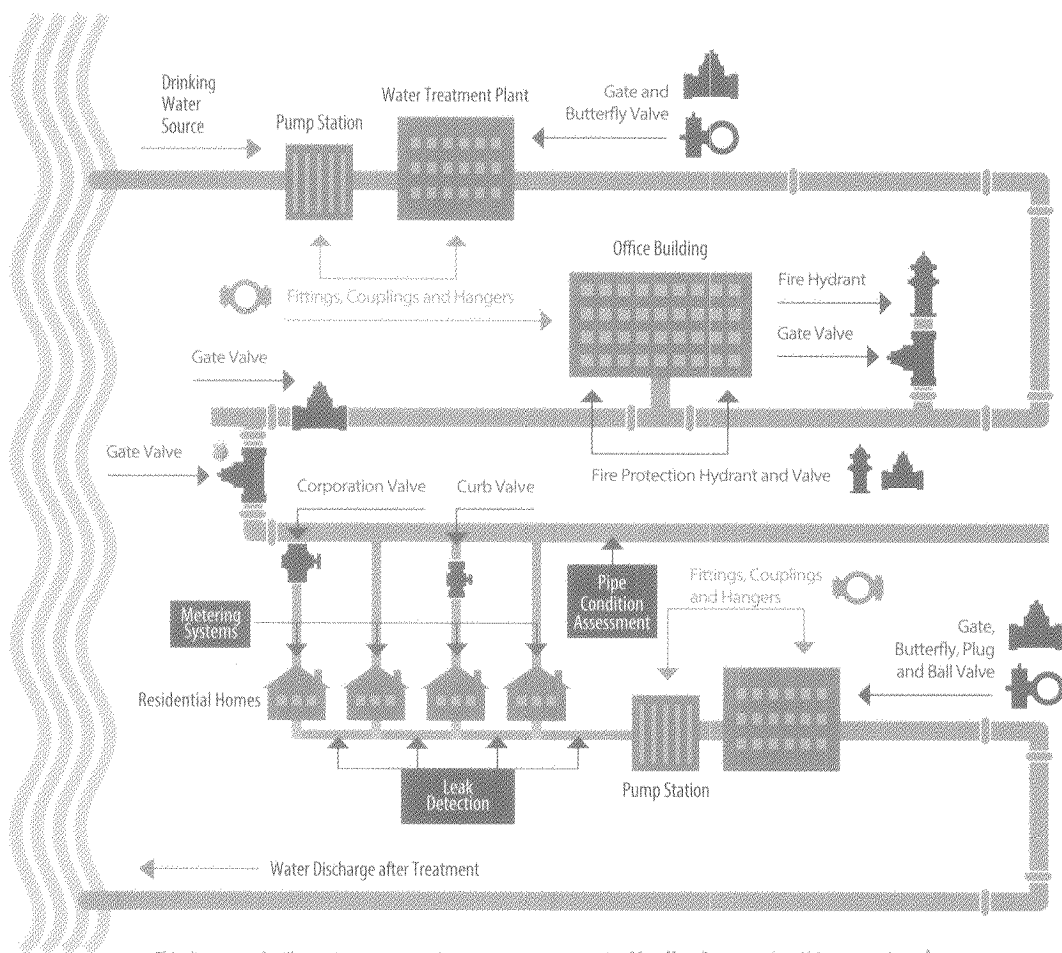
Drinking Water Source

Pump Station

Water Treatment Plant

Gate and Butterfly Valve

Office Building

Fittings, Couplings and Hangers

Fire Hydrant

Gate Valve

Gate Valve

Gate Valve

Fire Protection Hydrant and Valve

Corporation Valve

Curb Valve

Pipe Condition Assessment

Fittings, Couplings and Hangers

Metering Systems

Gate, Butterfly, Plug and Ball Valve

Residential Homes

Leak Detection

Pump Station

Water Discharge after Treatment

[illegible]